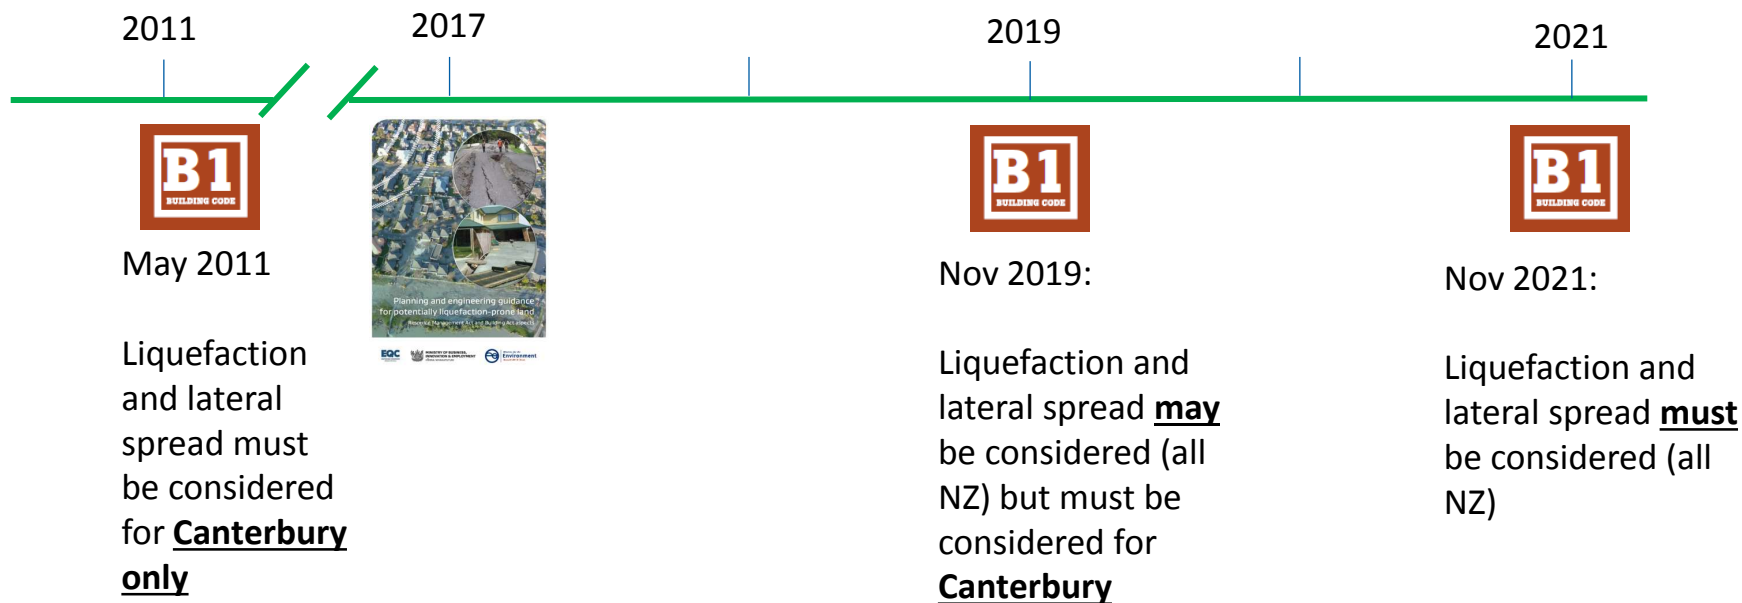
2011

2017

2019

2021

B1
BUILDING CODE

May 2011

Liquefaction and lateral spread must be considered for **Canterbury only**

Planning and engineering guidance for potentially liquefaction-prone land

Resource Management Act and Building Act aspects

EQC

MINISTRY OF BUSINESS, INNOVATION & EMPLOYMENT

Ministry for the Environment

B1
BUILDING CODE

Nov 2019:

Liquefaction and lateral spread **may** be considered (all NZ) but must be considered for **Canterbury**

B1
BUILDING CODE

Nov 2021:

Liquefaction and lateral spread **must** be considered (all NZ)